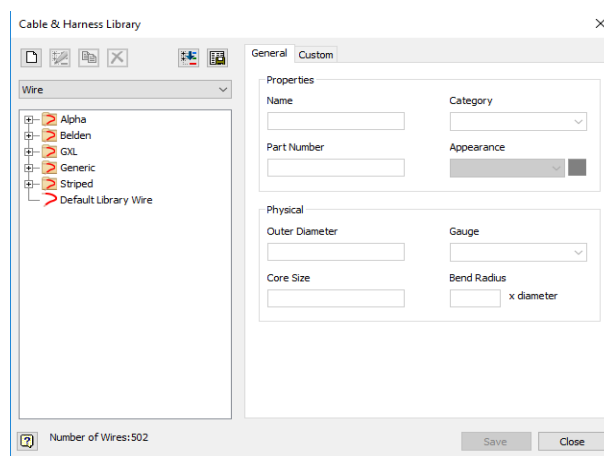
Cable & Harness Library

Wire

Alpha
Belden
GXL
Generic
Striped
Default Library Wire

General Custom

Properties

Name

Category

Part Number

Appearance

Physical

Outer Diameter

Gauge

Core Size

Bend Radius

x diameter

Number of Wires:502

Save

Close